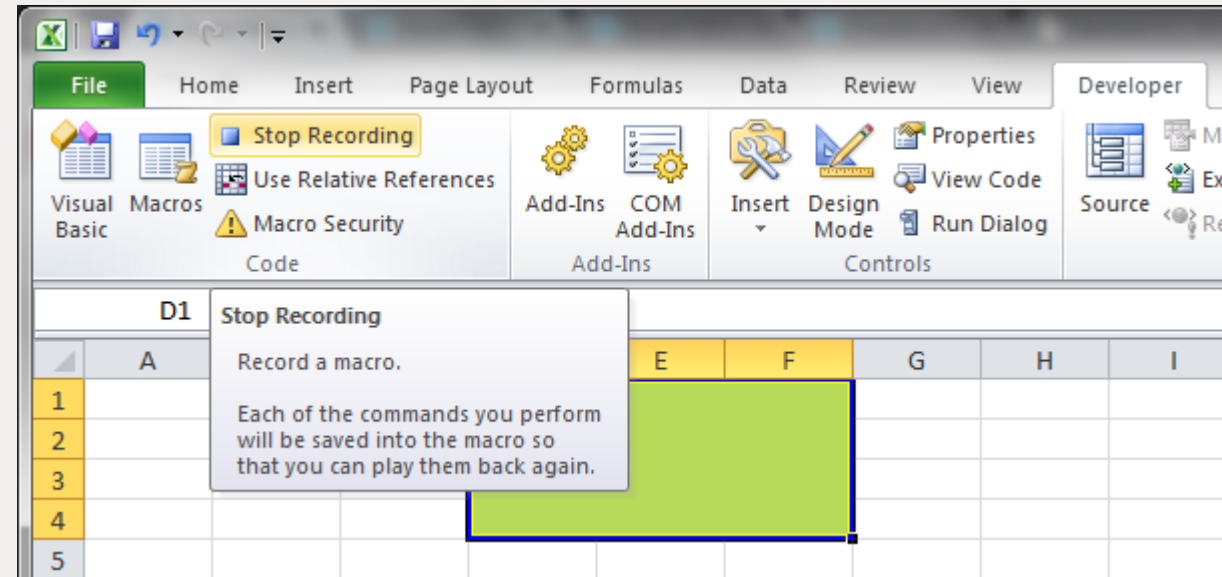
File Home Insert Page Layout Formulas Data Review View Developer

Visual Basic Macros Stop Recording Use Relative References Macro Security Code

Add-Ins COM Add-Ins Add-Ins

Insert Design Mode Properties View Code Run Dialog Controls

Source M Ex Re

D1

Stop Recording

Record a macro.

Each of the commands you perform will be saved into the macro so that you can play them back again.

A E F G H I

1
2
3
4
5